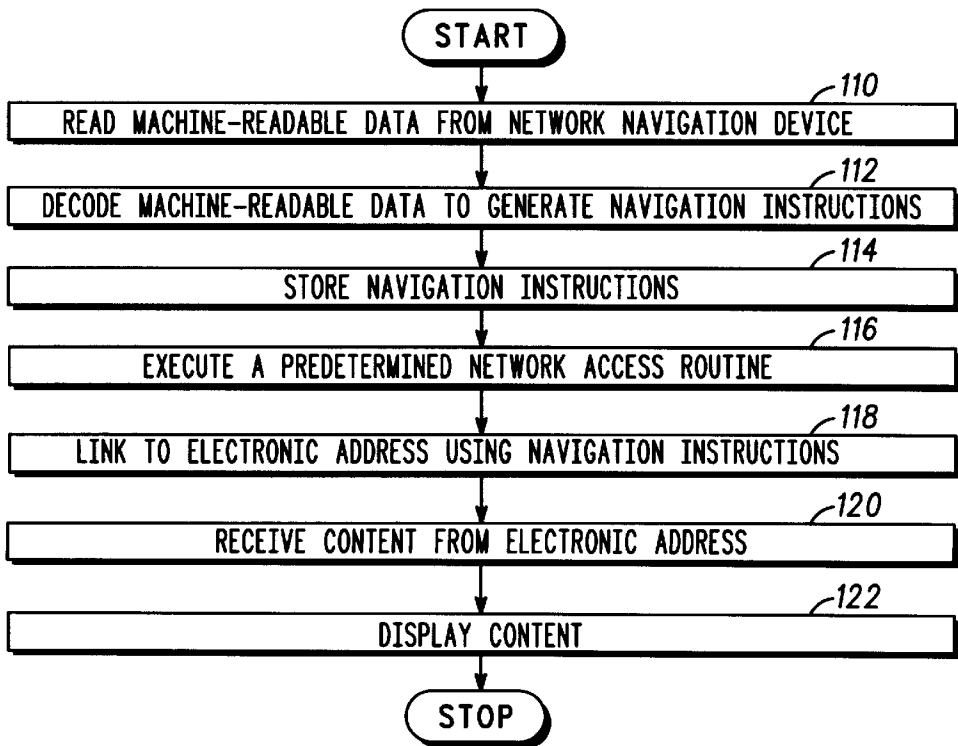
START

110
READ MACHINE-READABLE DATA FROM NETWORK NAVIGATION DEVICE

112
DECODE MACHINE-READABLE DATA TO GENERATE NAVIGATION INSTRUCTIONS

114
STORE NAVIGATION INSTRUCTIONS

116
EXECUTE A PREDETERMINED NETWORK ACCESS ROUTINE

118
LINK TO ELECTRONIC ADDRESS USING NAVIGATION INSTRUCTIONS

120
RECEIVE CONTENT FROM ELECTRONIC ADDRESS

122
DISPLAY CONTENT

STOP